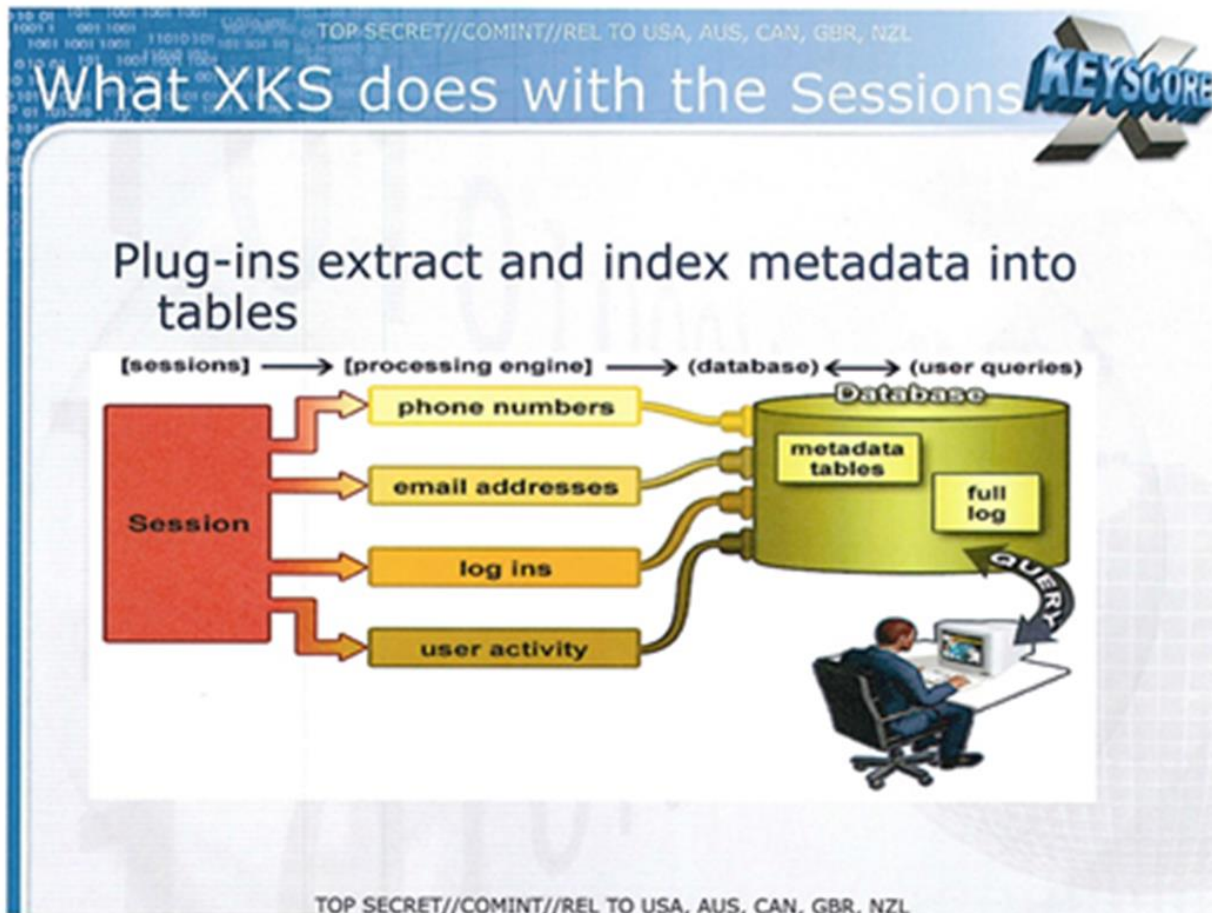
TOP SECRET//COMINT//REL TO USA, AUS, CAN, GBR, NZL

What XKS does with the Sessions

KEYSCORE

Plug-ins extract and index metadata into tables

[sessions] → [processing engine] → (database) ↔ (user queries)

Session

phone numbers

email addresses

log ins

user activity

Database

metadata tables

full log

QUERY

TOP SECRET//COMINT//REL TO USA, AUS, CAN, GBR, NZL